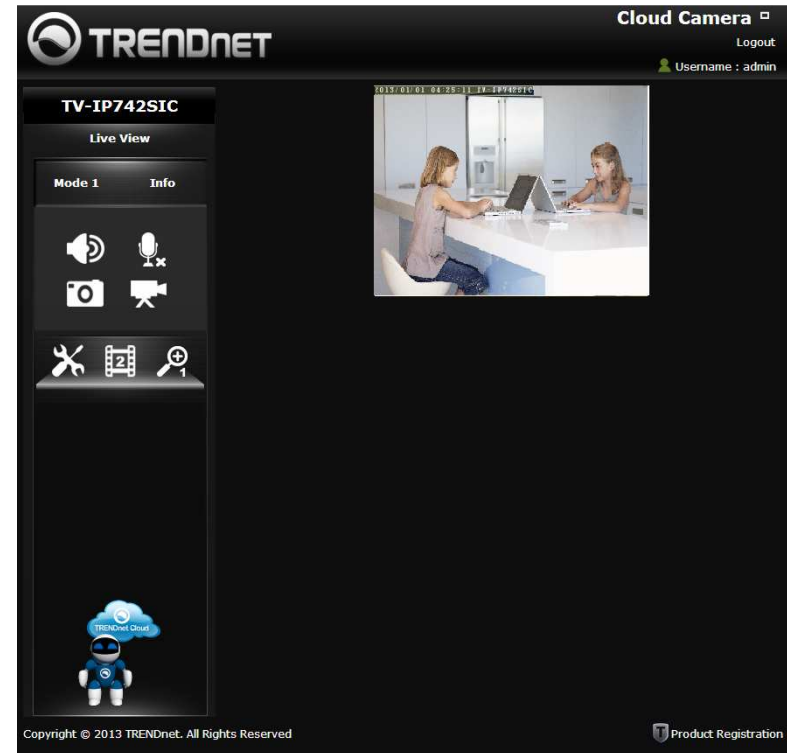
TRENDnet

Cloud Camera

Logout

Username : admin

TV-IP742SIC

Live View

Mode 1

Info

2013/01/01 04:25:11 TV-IP742SIC

2

1

TRENDnet Cloud

Copyright © 2013 TRENDnet. All Rights Reserved

Product Registration